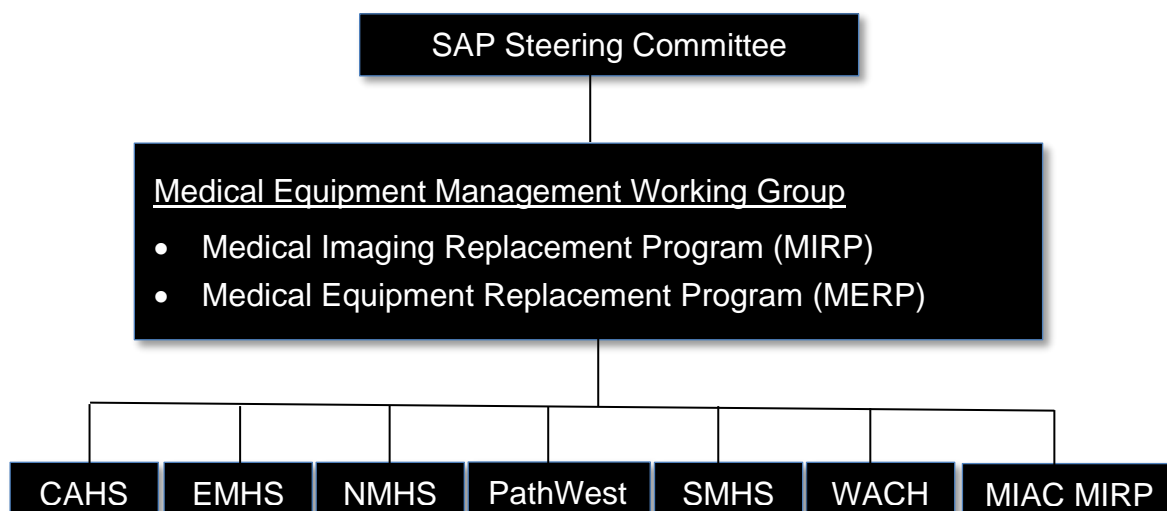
SAP Steering Committee

Medical Equipment Management Working Group

- Medical Imaging Replacement Program (MIRP)
- Medical Equipment Replacement Program (MERP)

CAHS

EMHS

NMHS

PathWest

SMHS

WACH

MIAC MIRP